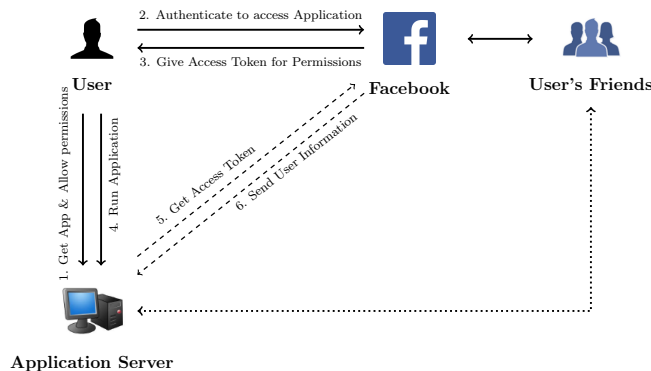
2. Authenticate to access Application

3. Give Access Token for Permissions

User

Facebook

User's Friends

1. Get App & Allow permissions

4. Run Application

5. Get Access Token

6. Send User Information

Application Server